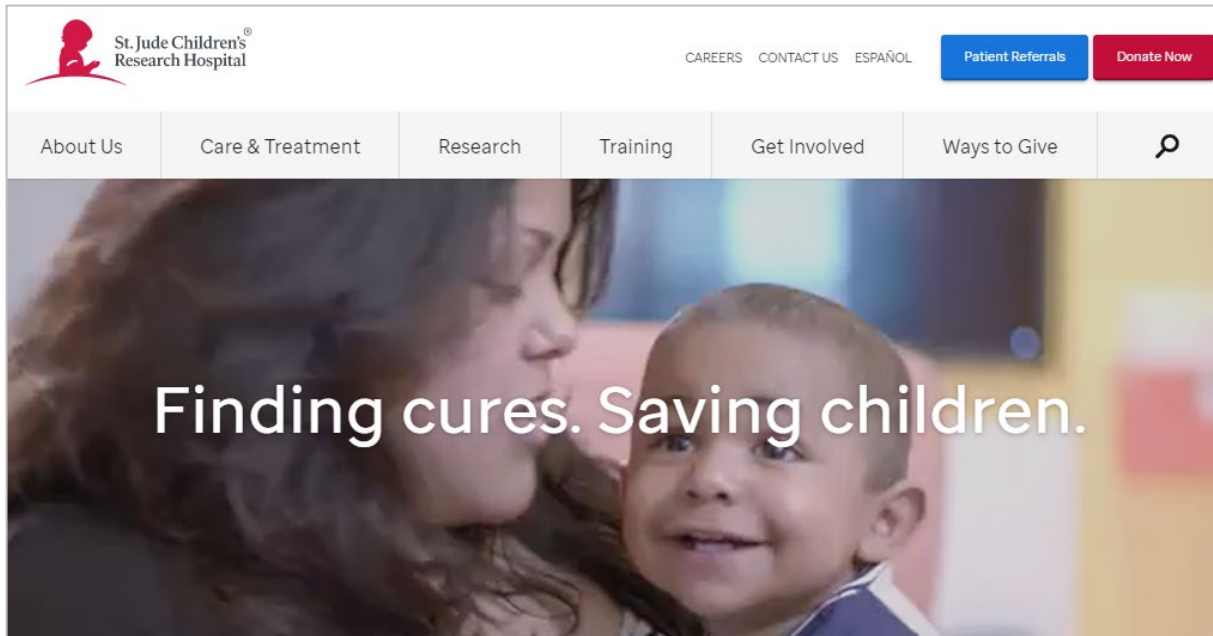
St. Jude Children's® Research Hospital

CAREERS CONTACT US ESPAÑOL

Patient Referrals

Donate Now

About Us

Care & Treatment

Research

Training

Get Involved

Ways to Give

Finding cures. Saving children.